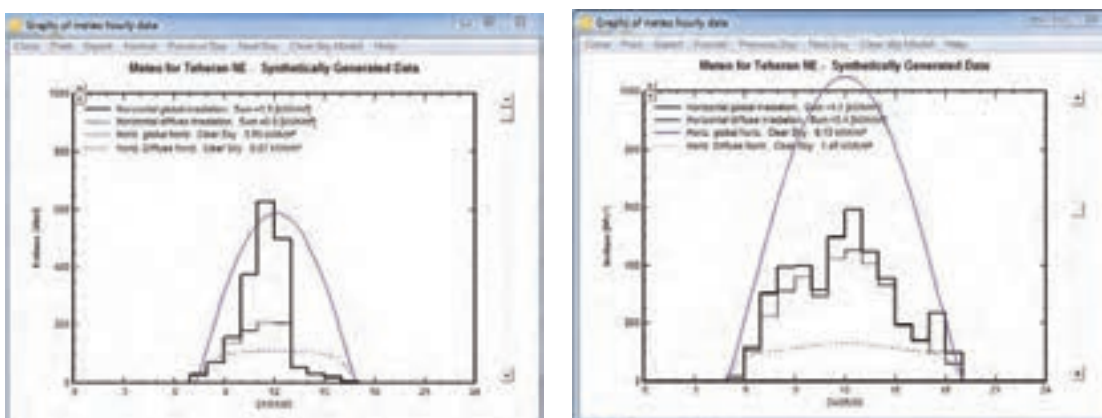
Graphs of meteo hourly data

Close Print Export Format Previous Day Next Day Clear Sky Model Help

Meteo for Teheran NE - Synthetically Generated Data

Horizontal global irradiation. Sum =1.5 [kWh/m²]
Horizontal diffuse irradiation. Sum =0.5 [kWh/m²]
Horiz. global horiz. Clear Sky 3.90 kWh/m²
Horiz. Diffuse horiz. Clear Sky 0.87 kWh/m²

1000
800
600
400
200
0

Irradiance [W/m²]

0 3 6 9 12 15 18 21 24

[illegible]

Graphs of meteo hourly data

Close Print Export Format Previous Day Next Day Clear Sky Model Help

Meteo for Teheran NE - Synthetically Generated Data

Horizontal global irradiation. Sum =4.3 [kWh/m²]
Horizontal diffuse irradiation. Sum =3.4 [kWh/m²]
Horiz. global horiz. Clear Sky 8.13 kWh/m²
Horiz. Diffuse horiz. Clear Sky 1.47 kWh/m²

1000
800
600
400
200
0

Irradiance [W/m²]

0 3 6 9 12 15 18 21 24

DayHours